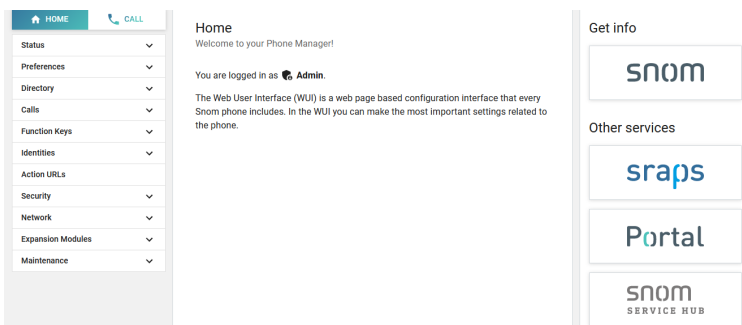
HOME
CALL

Status
Preferences
Directory
Calls
Function Keys
Identities
Action URLs
Security
Network
Expansion Modules
Maintenance

Home
Welcome to your Phone Manager!

You are logged in as Admin.

The Web User Interface (WUI) is a web page based configuration interface that every Snom phone includes. In the WUI you can make the most important settings related to the phone.

Get info
snom

Other services
sraps
Portal
snom
SERVICE HUB